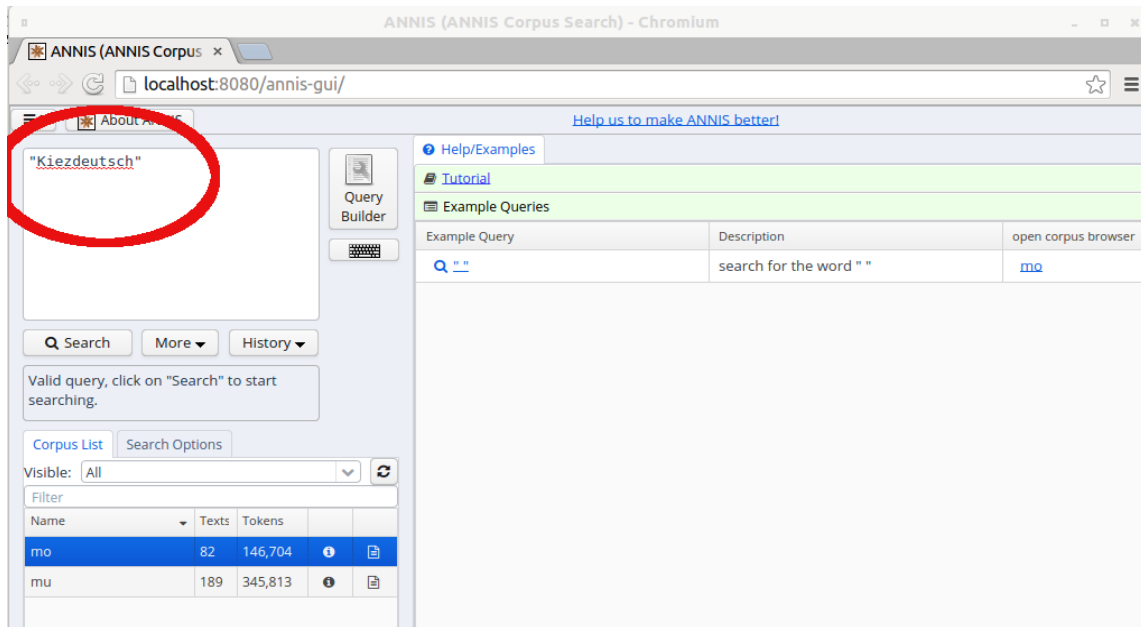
ANNIS (ANNIS Corpus Search) - Chromium

ANNIS (ANNIS Corpus ×

localhost:8080/annis-gui/

About A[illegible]

Help us to make ANNIS better!

"Kiezdeutsch"

Query Builder

Search

More

History

Valid query, click on "Search" to start searching.

Corpus List

Search Options

Visible: All

Filter

| Name | Texts | Tokens | | |
|---|---|---|---|---|
| mo | 82 | 146,704 | | |
| mu | 189 | 345,813 | | |

Help/Examples

Tutorial

Example Queries

| Example Query | Description | open corpus browser |
|---|---|---|
| " " | search for the word " " | mo |